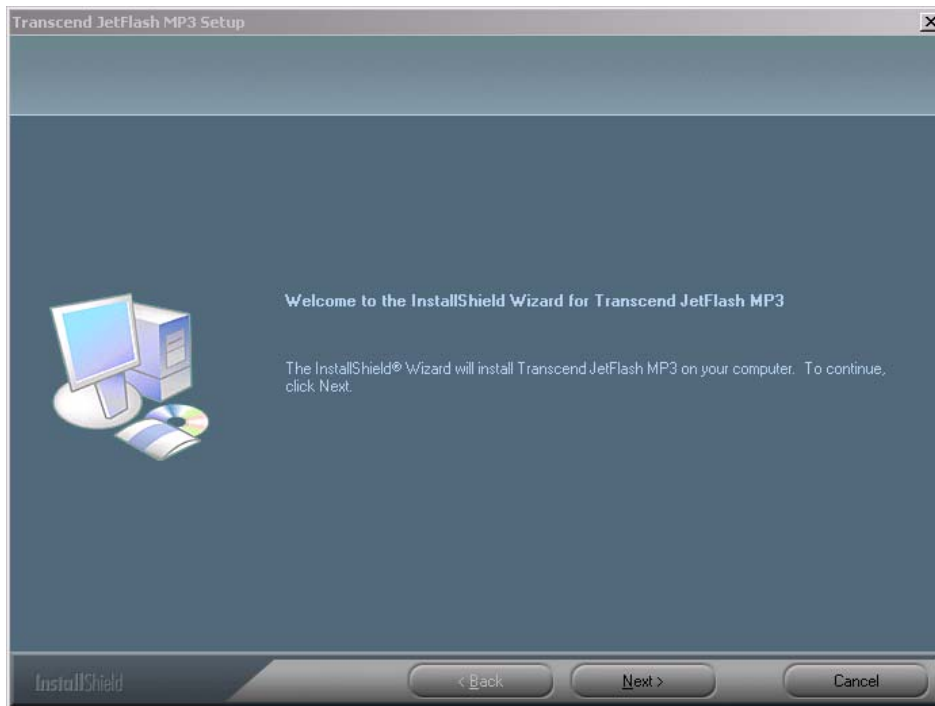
Transcend JetFlash MP3 Setup

Welcome to the InstallShield Wizard for Transcend JetFlash MP3

The InstallShield® Wizard will install Transcend JetFlash MP3 on your computer. To continue, click Next.

InstallShield

< Back

Next >

Cancel